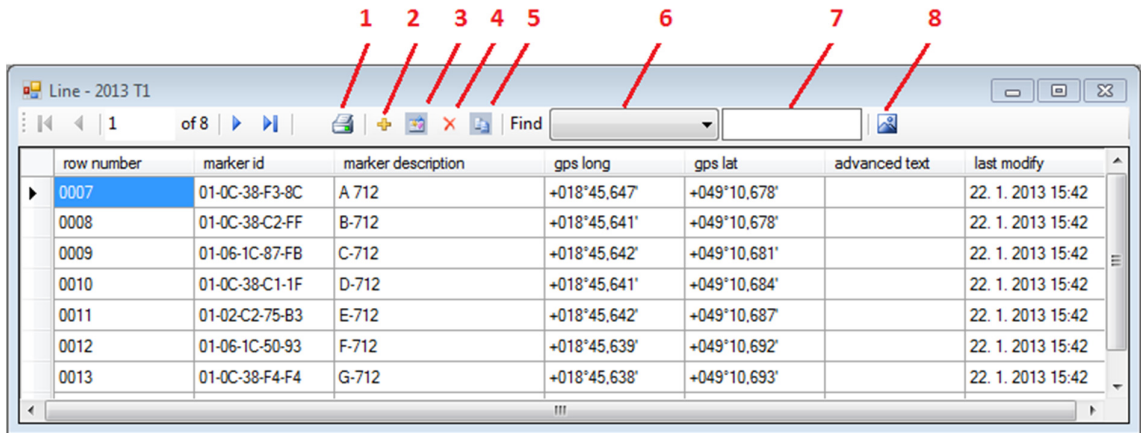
1 2 3 4 5 6 7 8

Line - 2013 T1

1 of 8 Find

| row number | marker id | marker description | gps long | gps lat | advanced text | last modify |
|---|---|---|---|---|---|---|
| 0007 | 01-0C-38-F3-8C | A 712 | +018°45,647' | +049°10,678' | | 22. 1. 2013 15:42 |
| 0008 | 01-0C-38-C2-FF | B-712 | +018°45,641' | +049°10,678' | | 22. 1. 2013 15:42 |
| 0009 | 01-06-1C-87-FB | C-712 | +018°45,642' | +049°10,681' | | 22. 1. 2013 15:42 |
| 0010 | 01-0C-38-C1-1F | D-712 | +018°45,641' | +049°10,684' | | 22. 1. 2013 15:42 |
| 0011 | 01-02-C2-75-B3 | E-712 | +018°45,642' | +049°10,687' | | 22. 1. 2013 15:42 |
| 0012 | 01-06-1C-50-93 | F-712 | +018°45,639' | +049°10,692' | | 22. 1. 2013 15:42 |
| 0013 | 01-0C-38-F4-F4 | G-712 | +018°45,638' | +049°10,693' | | 22. 1. 2013 15:42 |